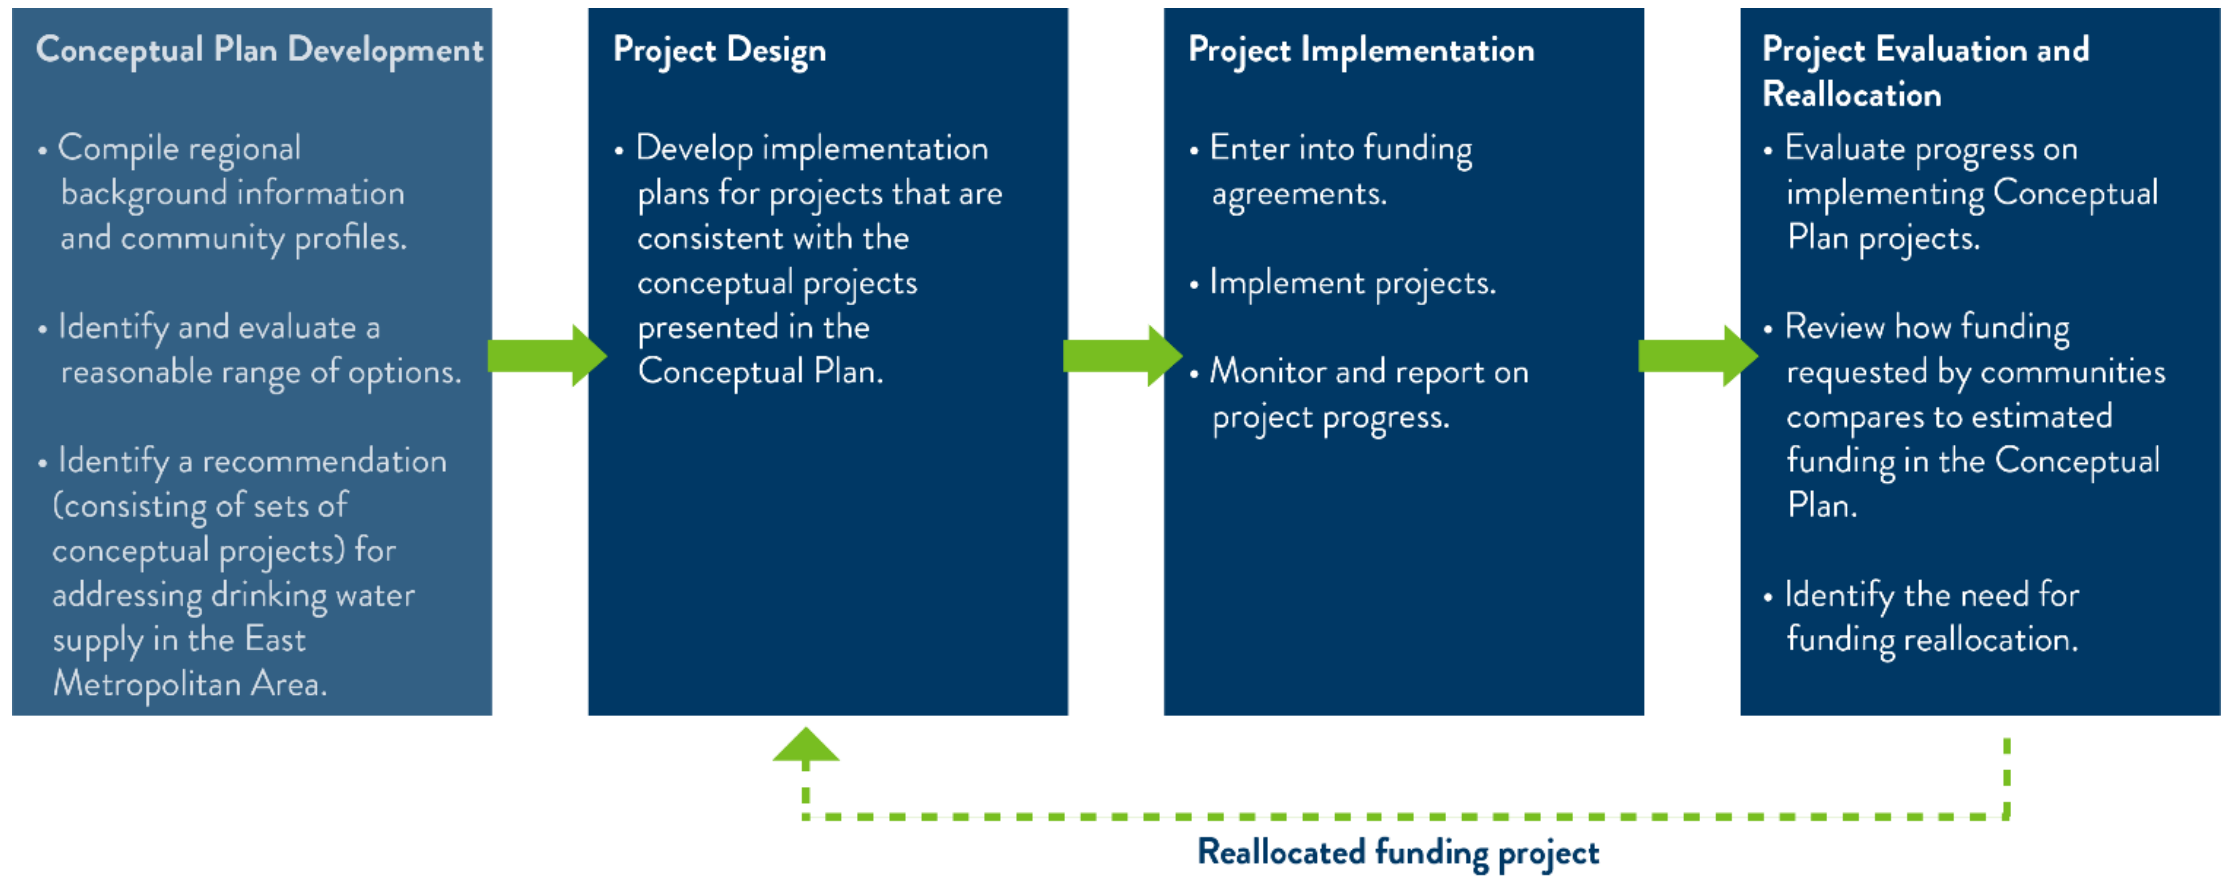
Conceptual Plan Development

• Compile regional background information and community profiles.

• Identify and evaluate a reasonable range of options.

• Identify a recommendation (consisting of sets of conceptual projects) for addressing drinking water supply in the East Metropolitan Area.

Project Design

• Develop implementation plans for projects that are consistent with the conceptual projects presented in the Conceptual Plan.

Project Implementation

• Enter into funding agreements.

• Implement projects.

• Monitor and report on project progress.

Project Evaluation and Reallocation

• Evaluate progress on implementing Conceptual Plan projects.

• Review how funding requested by communities compares to estimated funding in the Conceptual Plan.

• Identify the need for funding reallocation.

Reallocated funding project